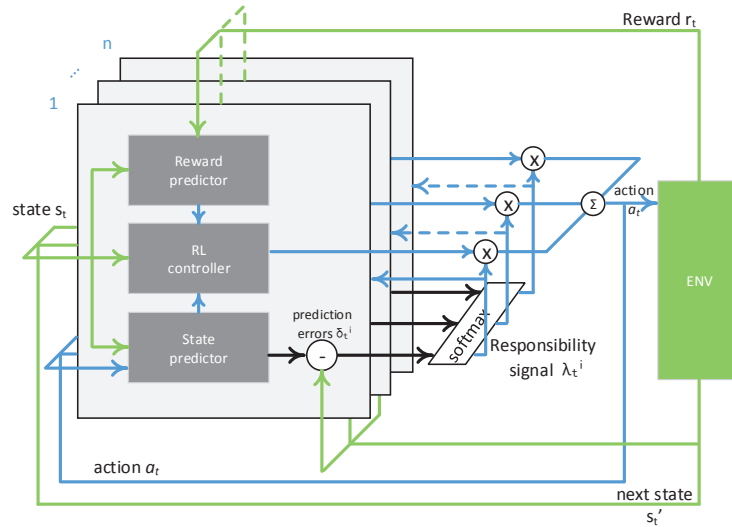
Reward $r_t$

n

...

1

Reward predictor

RL controller

State predictor

state $s_t$

prediction errors $\delta_t{}^i$

-

x

x

x

Σ

action $a_t$

softmax

Responsibility signal $\lambda_t{}^i$

ENV

action $a_t$

next state $s_t'$